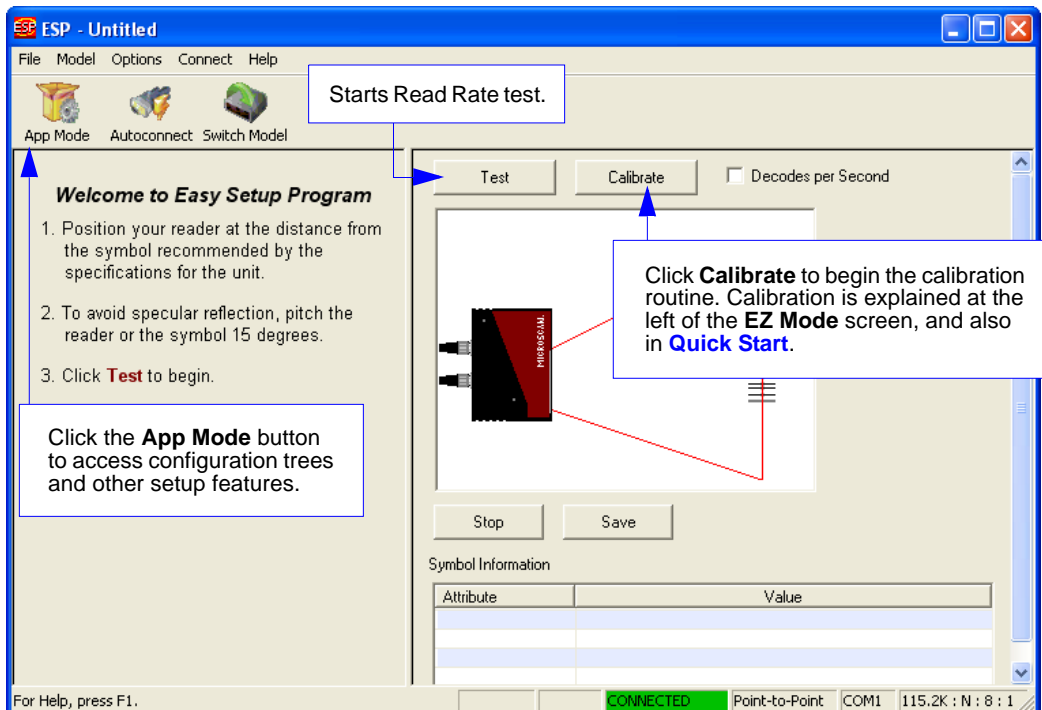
ESP - Untitled

File Model Options Connect Help

App Mode Autoconnect Switch Model

Starts Read Rate test.

Welcome to Easy Setup Program

1. Position your reader at the distance from the symbol recommended by the specifications for the unit.

2. To avoid specular reflection, pitch the reader or the symbol 15 degrees.

3. Click Test to begin.

Click the App Mode button to access configuration trees and other setup features.

Test Calibrate Decodes per Second

MICROSCAN

Click Calibrate to begin the calibration routine. Calibration is explained at the left of the EZ Mode screen, and also in Quick Start.

Stop Save

Symbol Information

| Attribute | Value |
|---|---|
| | |
| | |
| | |
| | |

For Help, press F1. CONNECTED Point-to-Point COM1 115.2K : N : 8 : 1